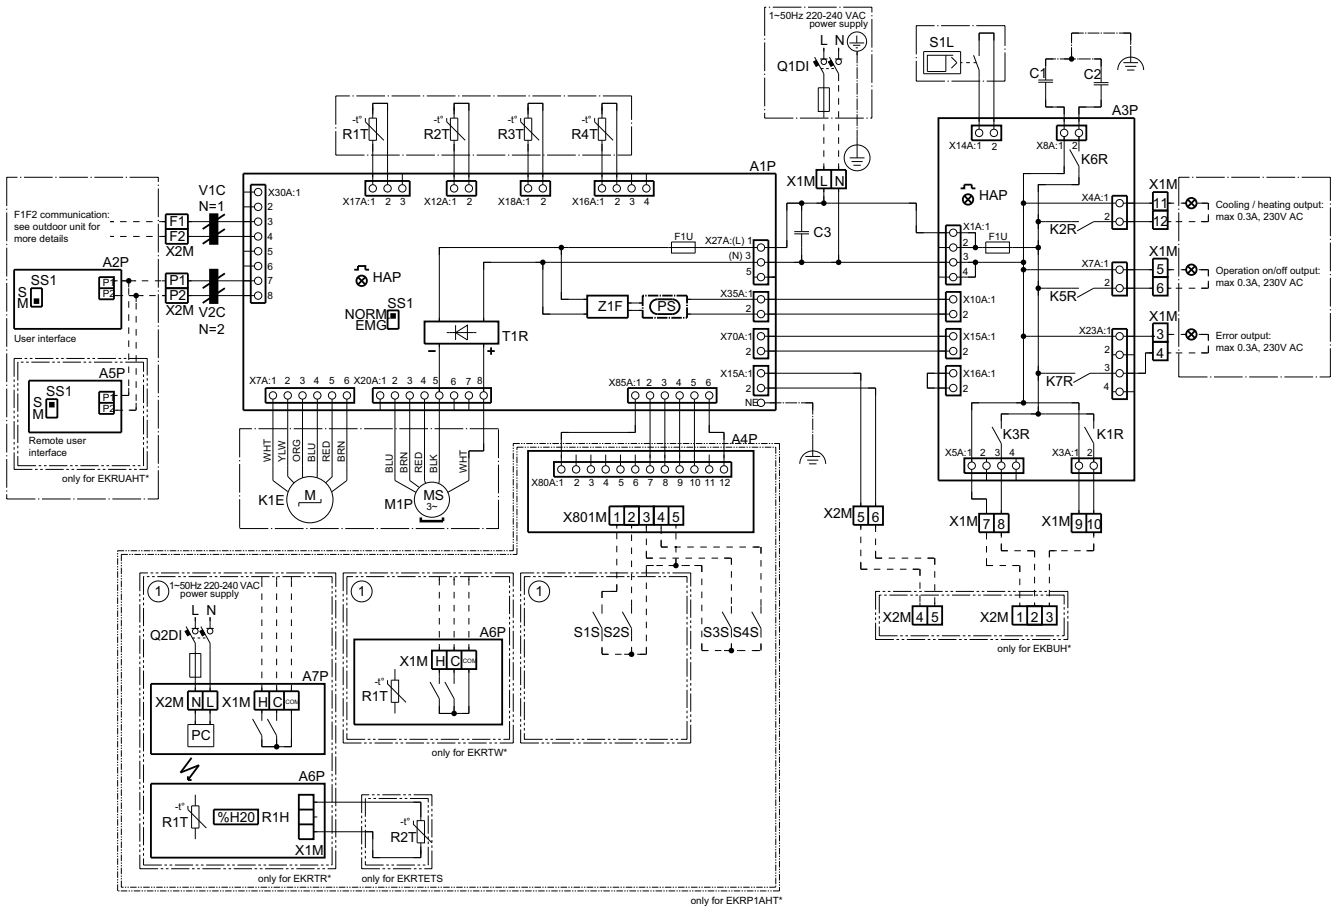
1~50Hz 220-240 VAC power supply
L N
Q1DI
S1L
C1 C2
A3P
X14A:1 2
X8A:1 2
K6R
R1T R2T R3T R4T
-t° -t° -t° -t°
X17A:1 2 3
X12A:1 2
X18A:1 2
X16A:1 2 3 4
A1P
X1M L N
HAP
X1M
X4A:1
2
11
12
Cooling / heating output: max 0.3A, 230V AC
K2R
V1C
N=1
X30A:1
2
3
4
5
6
7
8
F1F2 communication: see outdoor unit for more details
F1
F2
X2M
A2P
SS1
S
M
P1
P2
P1
P2
X2M
V2C
N=2
User interface
A5P
SS1
S
M
P1
P2
Remote user interface
only for EKRUAHT*
F1U
X27A:(L) 1
(N) 3
5
C3
X1A:1
2
3
4
F1U
HAP
SS1
NORM
EMG
Z1F
PS
X35A:1
2
X10A:1
2
T1R
X70A:1
2
X15A:1
2
X1M
X7A:1
2
5
6
Operation on/off output: max 0.3A, 230V AC
K5R
X1M
X23A:1
2
3
4
3
4
Error output: max 0.3A, 230V AC
K7R
X15A:1
2
NE
X16A:1
2
X7A:1 2 3 4 5 6
X20A:1 2 3 4 5 6 7 8
X85A:1 2 3 4 5 6
A4P
WHT YLW ORG BLU RED BRN
BLU BRN RED BLK WHT
K1E
M
M1P
MS 3~
X80A:1 2 3 4 5 6 7 8 9 10 11 12
X801M 1 2 3 4 5
X2M 5 6
K3R
K1R
X5A:1 2 3 4
X3A:1 2
X1M 7 8
X1M 9 10
1
1~50Hz 220-240 VAC power supply
L N
Q2DI
A7P
X2M N L X1M H C COM
PC
1
A6P
X1M H C COM
R1T
-t°
only for EKRTW*
1
S1S S2S
S3S S4S
X2M 4 5
X2M 1 2 3
only for EKBUH*
A6P
R1T
-t°
%H20 R1H
X1M
R2T
-t°
only for EKRTR*
only for EKRTETS
only for EKRP1AHT*